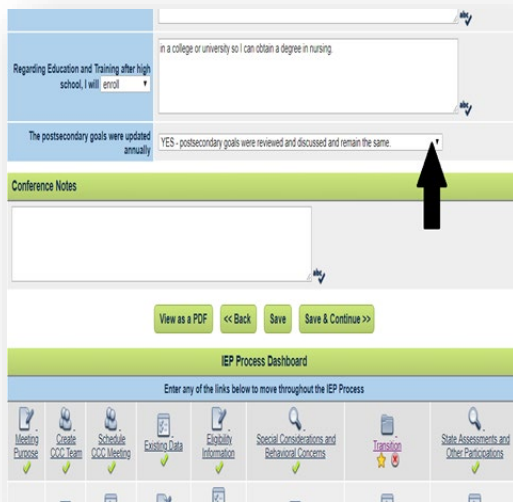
Regarding Education and Training after high school, I will enroll

in a college or university so I can obtain a degree in nursing.

The postsecondary goals were updated annually

YES - postsecondary goals were reviewed and discussed and remain the same.

Conference Notes

View as a PDF

<< Back

Save

Save & Continue >>

IEP Process Dashboard

Enter any of the links below to move throughout the IEP Process

| Meeting Purpose | Create CCC Team | Schedule CCC Meeting | Existing Data | Eligibility Information | Special Considerations and Behavioral Concerns | Transition | State Assessments and Other Participations |
|---|---|---|---|---|---|---|---|